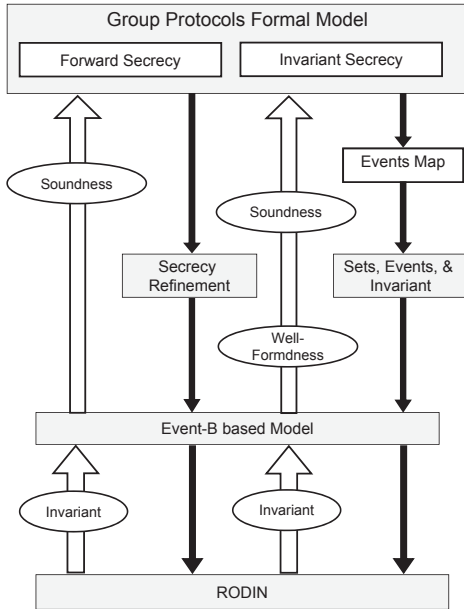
Group Protocols Formal Model

Forward Secrecy

Invariant Secrecy

Events Map

Soundness

Soundness

Secrecy Refinement

Sets, Events, & Invariant

Well-Formdness

Event-B based Model

Invariant

Invariant

RODIN